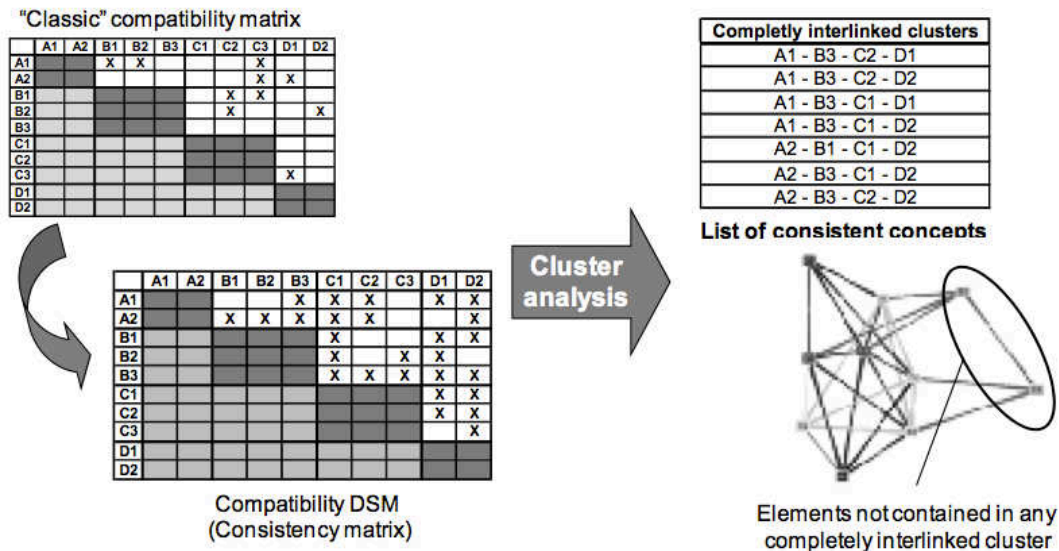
"Classic" compatibility matrix

| | A1 | A2 | B1 | B2 | B3 | C1 | C2 | C3 | D1 | D2 |
|---|---|---|---|---|---|---|---|---|---|---|
| A1 | | | X | X | | | | X | | |
| A2 | | | | | | | | X | X | |
| B1 | | | | | | | X | X | | |
| B2 | | | | | | | X | | | X |
| B3 | | | | | | | | | | |
| C1 | | | | | | | | | | |
| C2 | | | | | | | | | | |
| C3 | | | | | | | | | X | |
| D1 | | | | | | | | | | |
| D2 | | | | | | | | | | |

| | A1 | A2 | B1 | B2 | B3 | C1 | C2 | C3 | D1 | D2 |
|---|---|---|---|---|---|---|---|---|---|---|
| A1 | | | | | X | X | X | | X | X |
| A2 | | | X | X | X | X | X | | | X |
| B1 | | | | | | X | | | X | X |
| B2 | | | | | | X | | X | X | |
| B3 | | | | | | X | X | X | X | X |
| C1 | | | | | | | | | X | X |
| C2 | | | | | | | | | X | X |
| C3 | | | | | | | | | | X |
| D1 | | | | | | | | | | |
| D2 | | | | | | | | | | |

Compatibility DSM
(Consistency matrix)

Cluster analysis

| Completly interlinked clusters |
|---|
| A1 - B3 - C2 - D1 |
| A1 - B3 - C2 - D2 |
| A1 - B3 - C1 - D1 |
| A1 - B3 - C1 - D2 |
| A2 - B1 - C1 - D2 |
| A2 - B3 - C1 - D2 |
| A2 - B3 - C2 - D2 |

List of consistent concepts

Elements not contained in any completely interlinked cluster